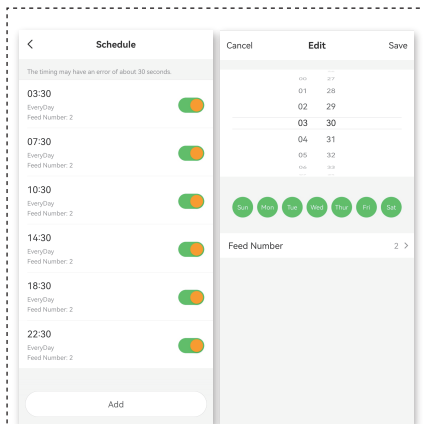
<

Schedule

The timing may have an error of about 30 seconds.

03:30
EveryDay
Feed Number: 2

07:30
EveryDay
Feed Number: 2

10:30
EveryDay
Feed Number: 2

14:30
EveryDay
Feed Number: 2

18:30
EveryDay
Feed Number: 2

22:30
EveryDay
Feed Number: 2

Add

Cancel

Edit

Save

00 27
01 28
02 29
03 30
04 31
05 32
06 33

Sun Mon Tue Wed Thur Fri Sat

Feed Number

2 >